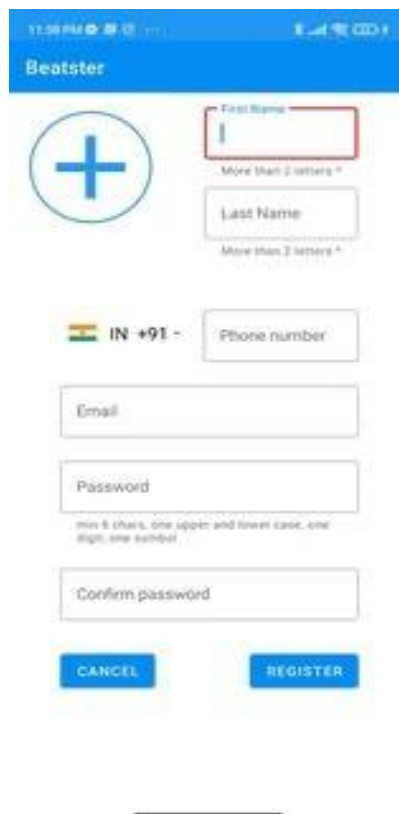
11:56 PM

Beatster

First Name

More than 2 letters *

Last Name

More than 2 letters *

IN +91 -

Phone number

Email

Password

min 6 chars, one upper and lower case, one digit, one symbol

Confirm password

CANCEL

REGISTER